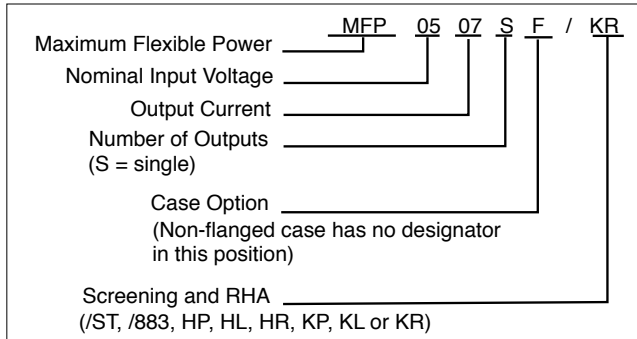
MFP 05 07 S F / KR

Maximum Flexible Power

Nominal Input Voltage

Output Current

Number of Outputs (S = single)

Case Option (Non-flanged case has no designator in this position)

Screening and RHA (/ST, /883, HP, HL, HR, KP, KL or KR)